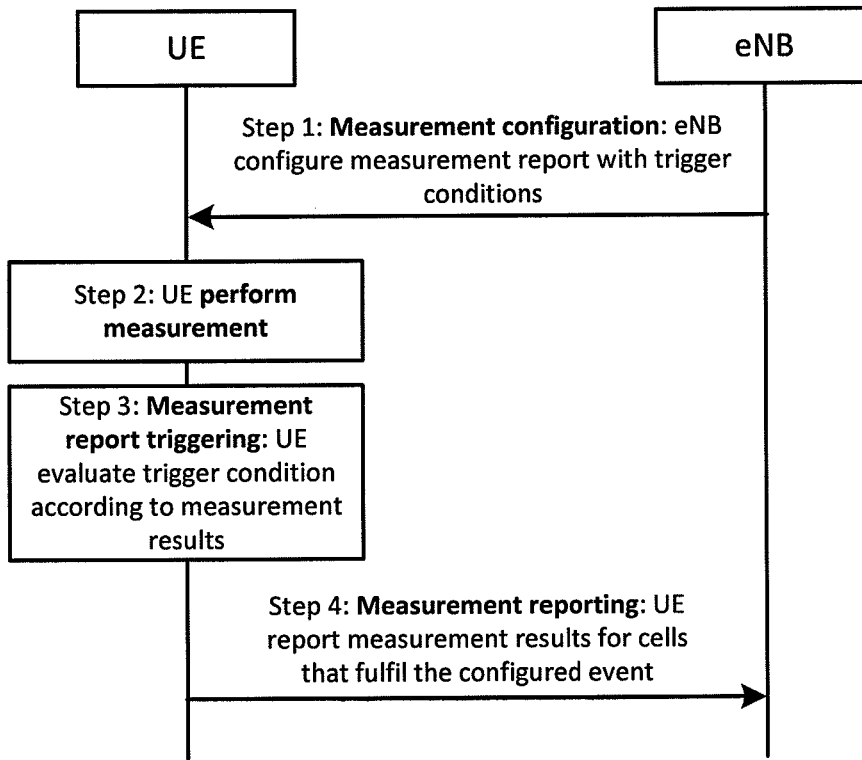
UE

eNB

Step 1: Measurement configuration: eNB configure measurement report with trigger conditions

Step 2: UE perform measurement

Step 3: Measurement report triggering: UE evaluate trigger condition according to measurement results

Step 4: Measurement reporting: UE report measurement results for cells that fulfil the configured event